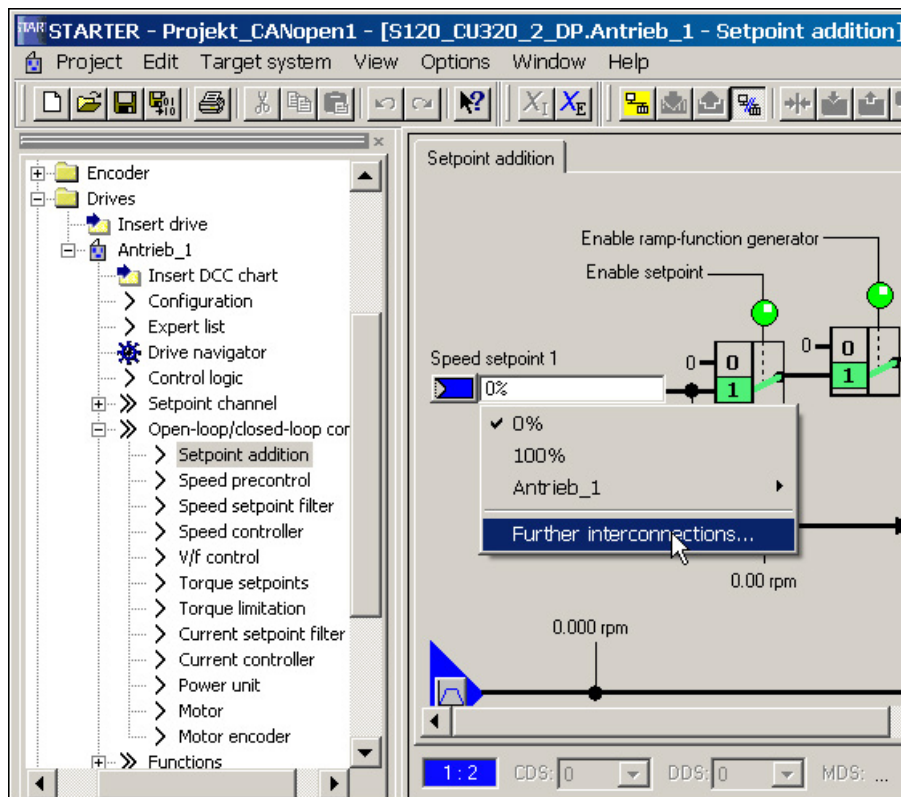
STARTER - Projekt_CANopen1 - [S120_CU320_2_DP.Antrieb_1 - Setpoint addition]

Project Edit Target system View Options Window Help

$X_I$ $X_E$

Encoder
Drives
Insert drive
Antrieb_1
Insert DCC chart
Configuration
Expert list
Drive navigator
Control logic
Setpoint channel
Open-loop/closed-loop cor
Setpoint addition
Speed precontrol
Speed setpoint filter
Speed controller
V/f control
Torque setpoints
Torque limitation
Current setpoint filter
Current controller
Power unit
Motor
Motor encoder
Functions

Setpoint addition

Enable ramp-function generator
Enable setpoint
Speed setpoint 1
0%
0
0
1
0
0
1
✔ 0%
100%
Antrieb_1
Further interconnections...
0.00 rpm
0.000 rpm

1 : 2 CDS: 0 DDS: 0 MDS: ...